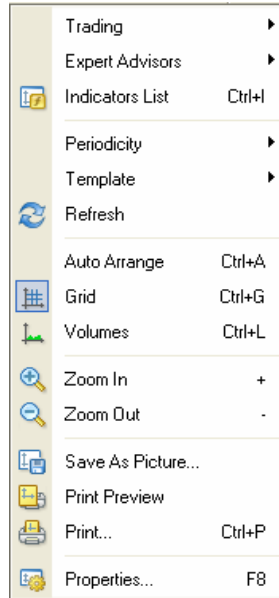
Trading
Expert Advisors
Indicators List Ctrl+I

Periodicity
Template
Refresh

Auto Arrange Ctrl+A
Grid Ctrl+G
Volumes Ctrl+L

Zoom In +
Zoom Out -

Save As Picture...
Print Preview
Print... Ctrl+P

Properties... F8